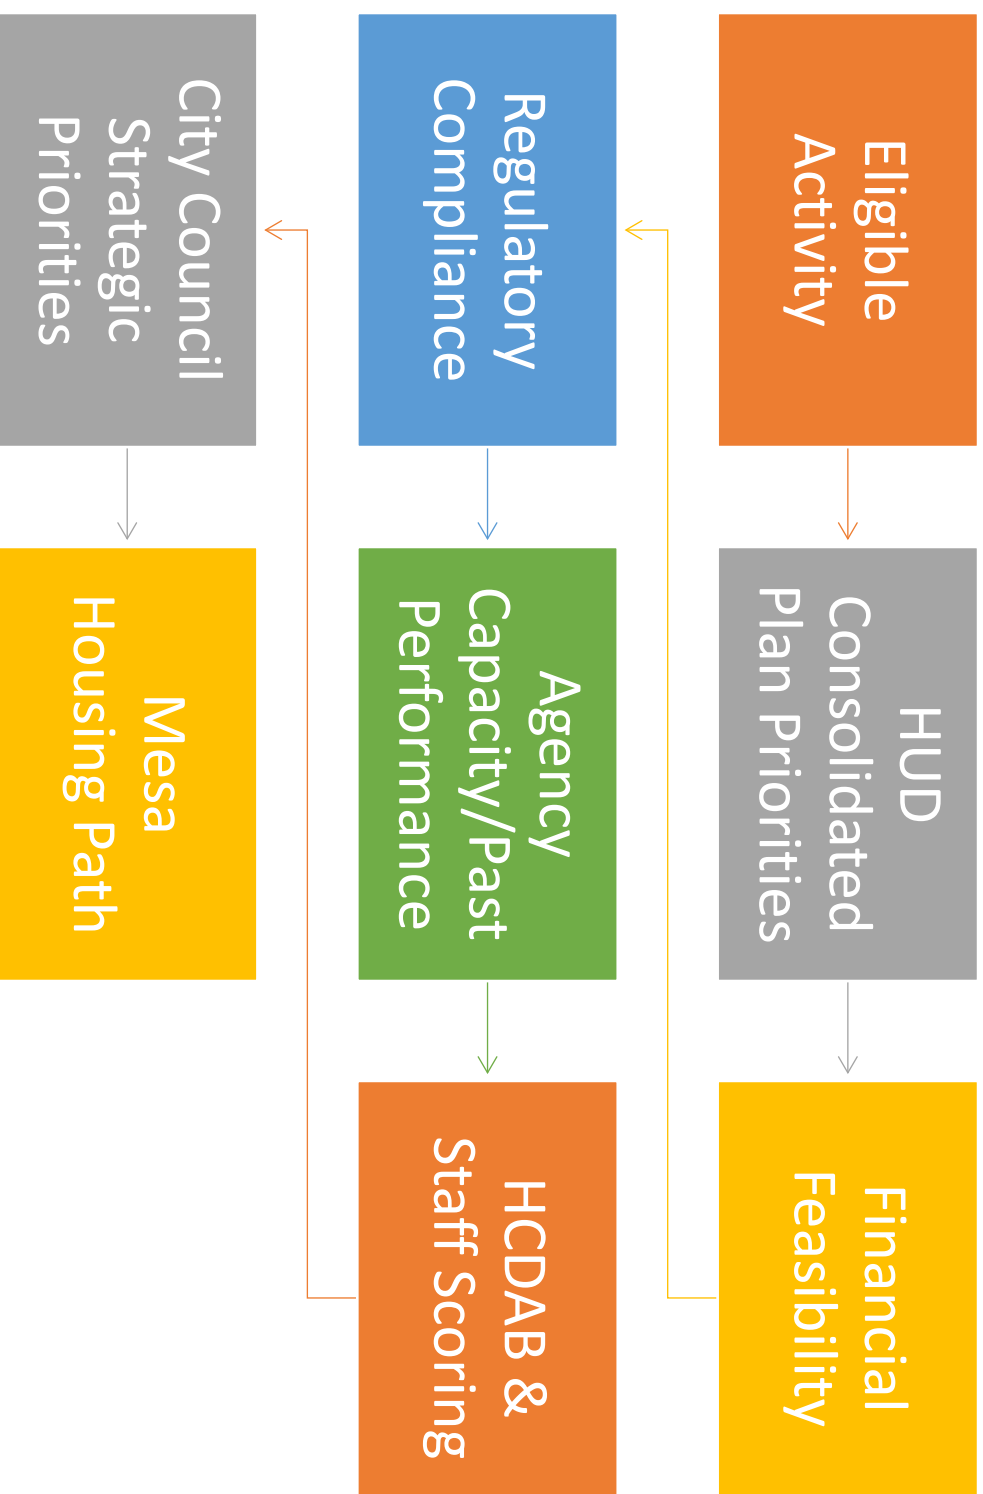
Eligible Activity

HUD Consolidated Plan Priorities

Financial Feasibility

Regulatory Compliance

Agency Capacity/Past Performance

HCDAB & Staff Scoring

City Council Strategic Priorities

Mesa Housing Path